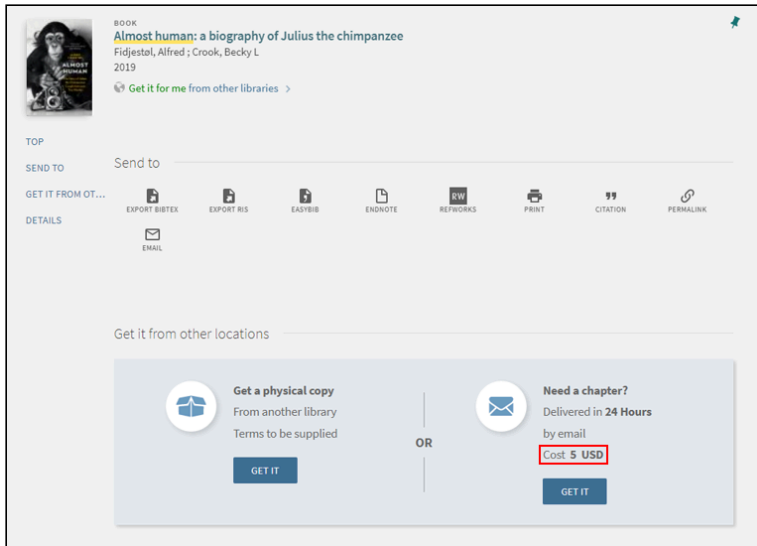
ALMOST HUMAN

BOOK
Almost human: a biography of Julius the chimpanzee
Fidjestøl, Alfred ; Crook, Becky L
2019
Get it for me from other libraries >

TOP
SEND TO
GET IT FROM OT...
DETAILS

Send to

EXPORT BIBTEX
EXPORT RIS
EASYBIB
ENDNOTE
RW
REFWORKS
PRINT
CITATION
PERMALINK
EMAIL

Get it from other locations

Get a physical copy
From another library
Terms to be supplied
GET IT

OR

Need a chapter?
Delivered in 24 Hours
by email
Cost 5 USD
GET IT